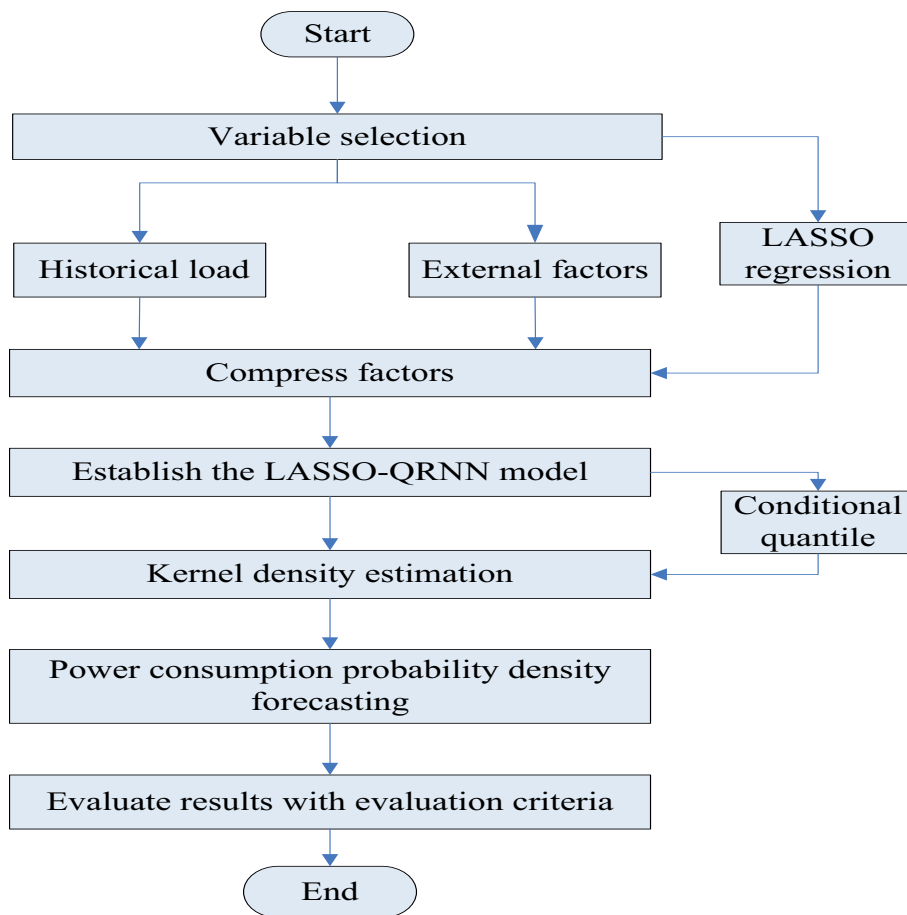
Start

Variable selection

Historical load

External factors

LASSO regression

Compress factors

Establish the LASSO-QRNN model

Conditional quantile

Kernel density estimation

Power consumption probability density forecasting

Evaluate results with evaluation criteria

End